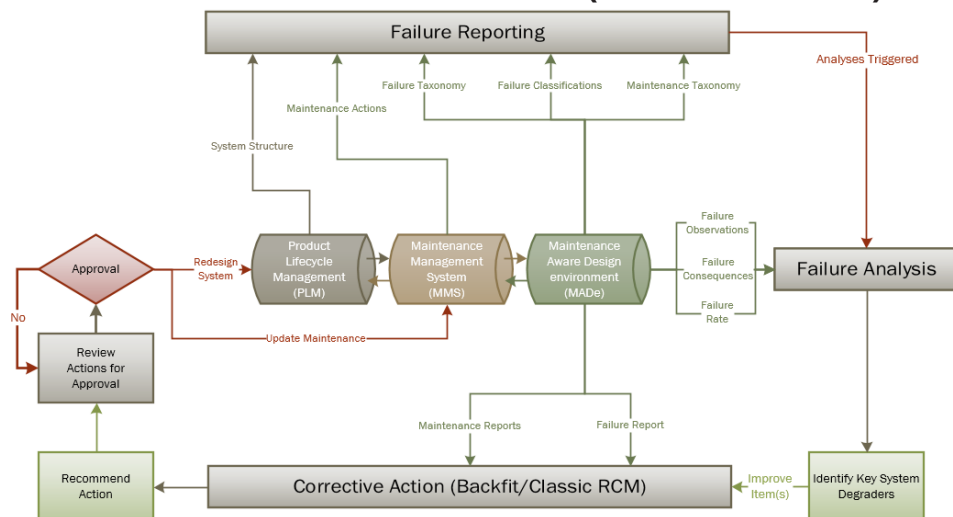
Failure Reporting

Analyses Triggered

Failure Taxonomy

Failure Classifications

Maintenance Taxonomy

Maintenance Actions

System Structure

Approval

Redesign System

No

Product Lifecycle Management (PLM)

Maintenance Management System (MMS)

Maintenance Aware Design environment (MADe)

Failure Observations

Failure Consequences

Failure Rate

Failure Analysis

Update Maintenance

Review Actions for Approval

Maintenance Reports

Failure Report

Recommend Action

Corrective Action (Backfit/Classic RCM)

Improve Item(s)

Identify Key System Degraders